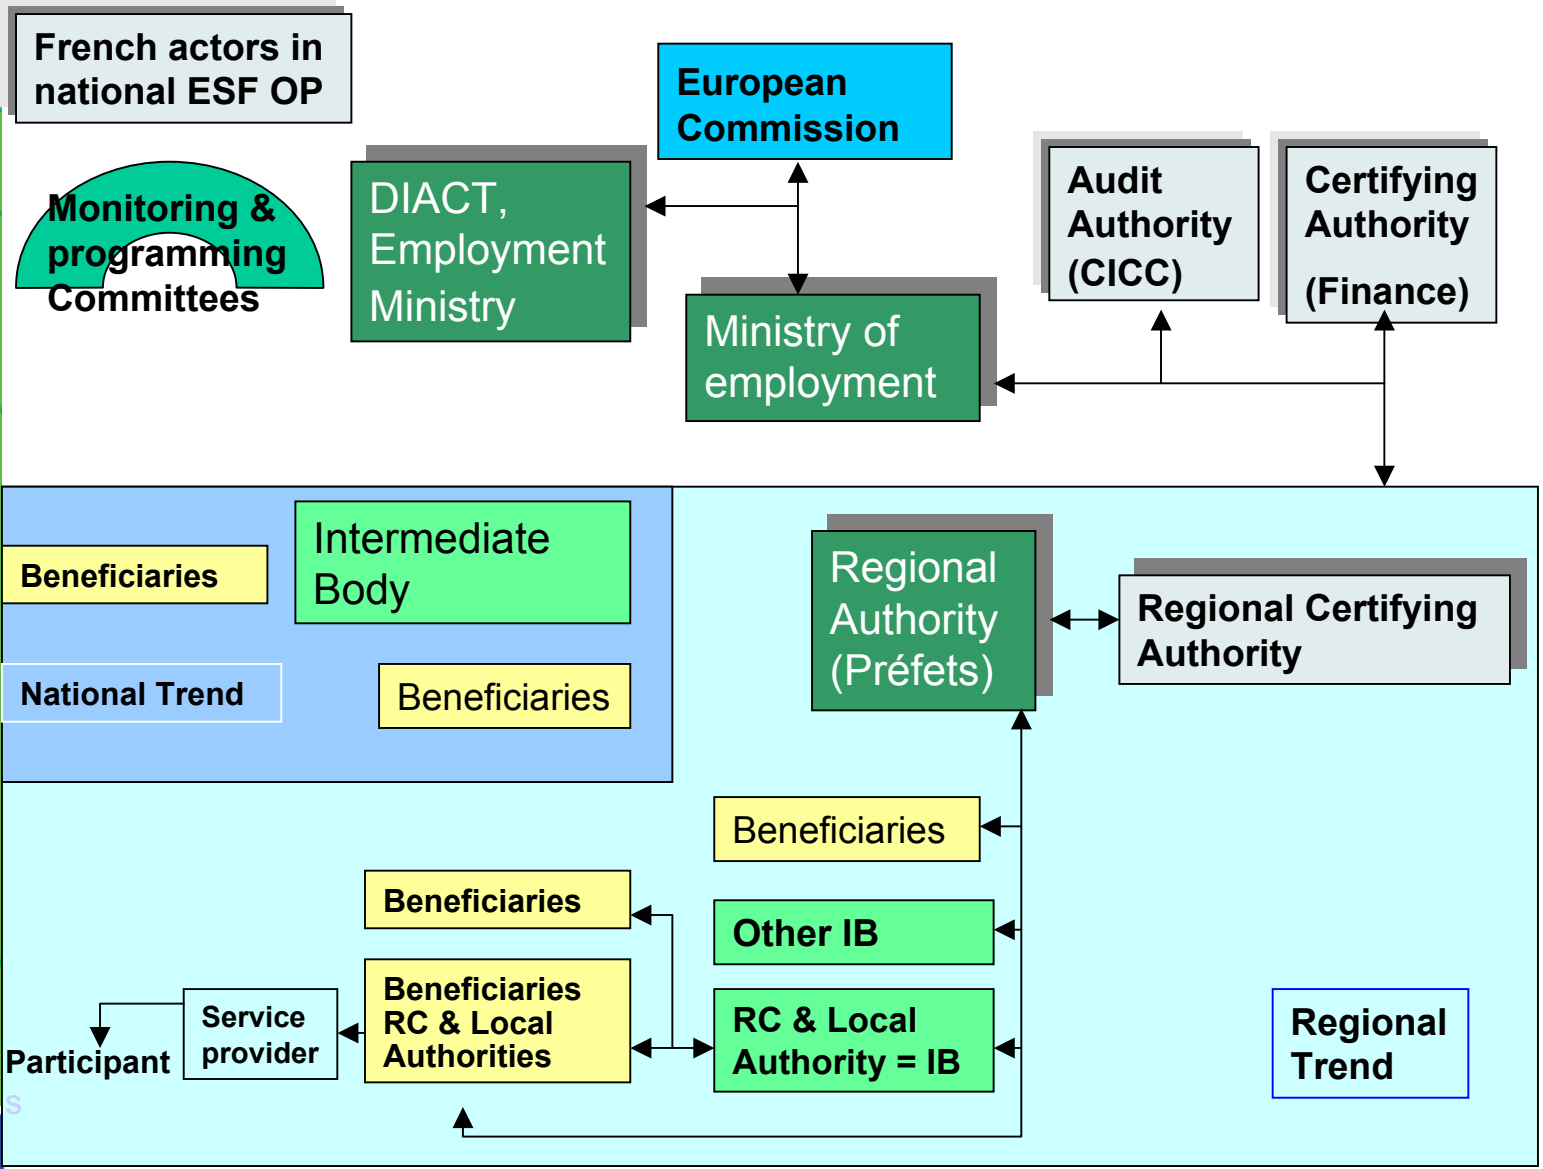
French actors in national ESF OP

European Commission

Monitoring & programming Committees

DIACT, Employment Ministry

Audit Authority (CICC)

Certifying Authority (Finance)

Ministry of employment

Beneficiaries

Intermediate Body

National Trend

Beneficiaries

Regional Authority (Préfets)

Regional Certifying Authority

Beneficiaries

Beneficiaries

Other IB

Service provider

Beneficiaries RC & Local Authorities

RC & Local Authority = IB

Participant

Regional Trend

s